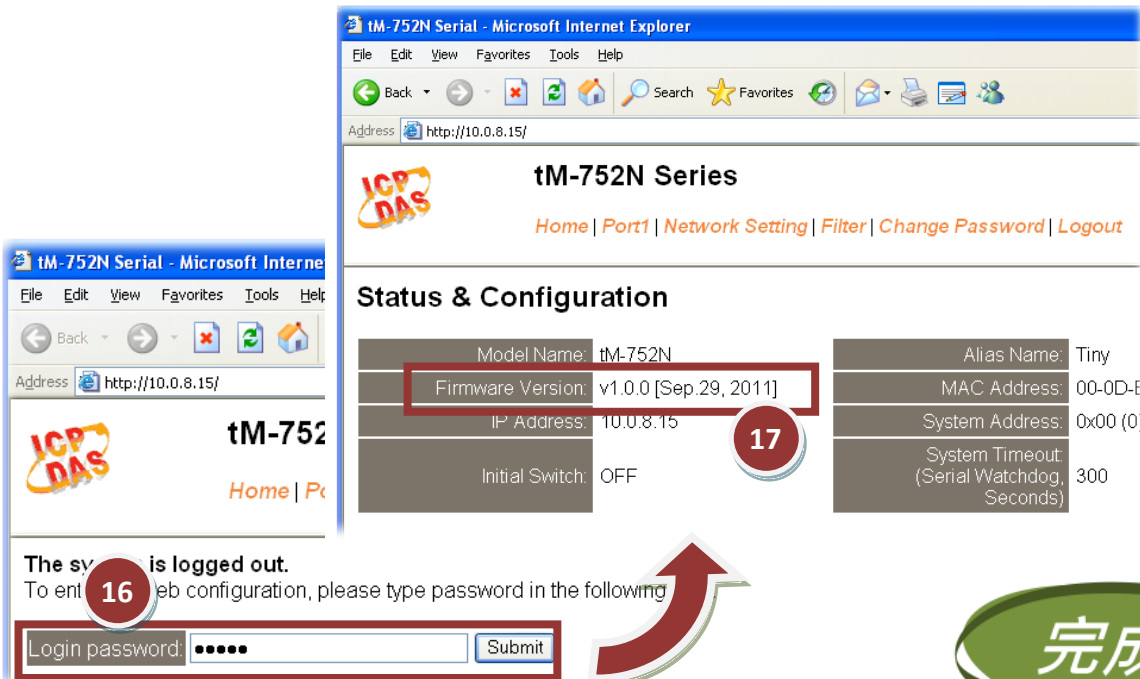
tM-752N Serial - Microsoft Internet Explorer

File Edit View Favorites Tools Help

Back Search Favorites

Address http://10.0.8.15/

ICP DAS

tM-752N Series

Home | Port1 | Network Setting | Filter | Change Password | Logout

Status & Configuration

| Model Name: | tM-752N | Alias Name: | Tiny |
|---|---|---|---|
| Firmware Version: | v1.0.0 [Sep.29, 2011] | MAC Address: | 00-0D-E |
| IP Address: | 10.0.8.15 | System Address: | 0x00 (0) |
| Initial Switch: | OFF | System Timeout: (Serial Watchdog, Seconds) | 300 |

17

tM-752N Serial - Microsoft Interne

File Edit View Favorites Tools Help

Back

Address http://10.0.8.15/

ICP DAS

tM-752

Home | Po

The sy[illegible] is logged out.
To ent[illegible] eb configuration, please type password in the following

16

Login password: ●●●●● Submit

完成